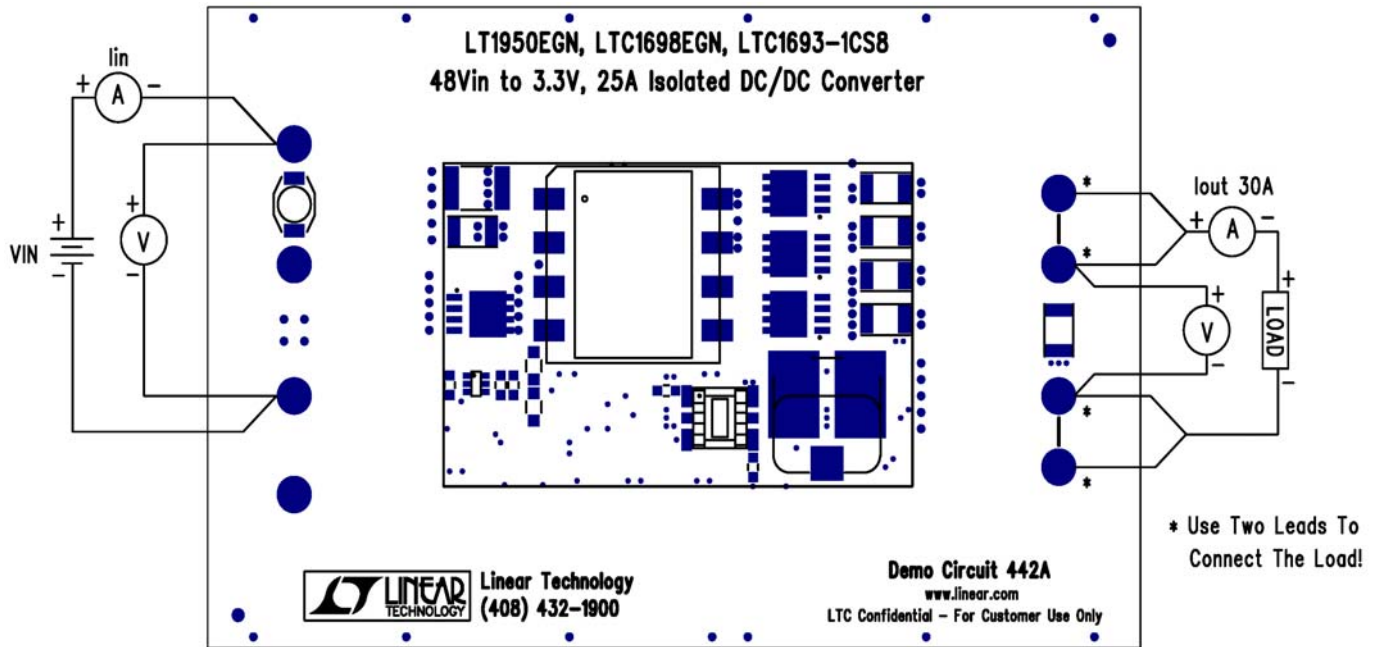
LT1950EGN, LTC1698EGN, LTC1693-1CS8
48Vin to 3.3V, 25A Isolated DC/DC Converter

Iin
+ A −
+ V −
VIN
+
−

Iout 30A
+ A −
+ V −
+ LOAD −
*
*
*
*

* Use Two Leads To Connect The Load!

LINEAR TECHNOLOGY
Linear Technology
(408) 432-1900

Demo Circuit 442A
www.linear.com
LTC Confidential – For Customer Use Only